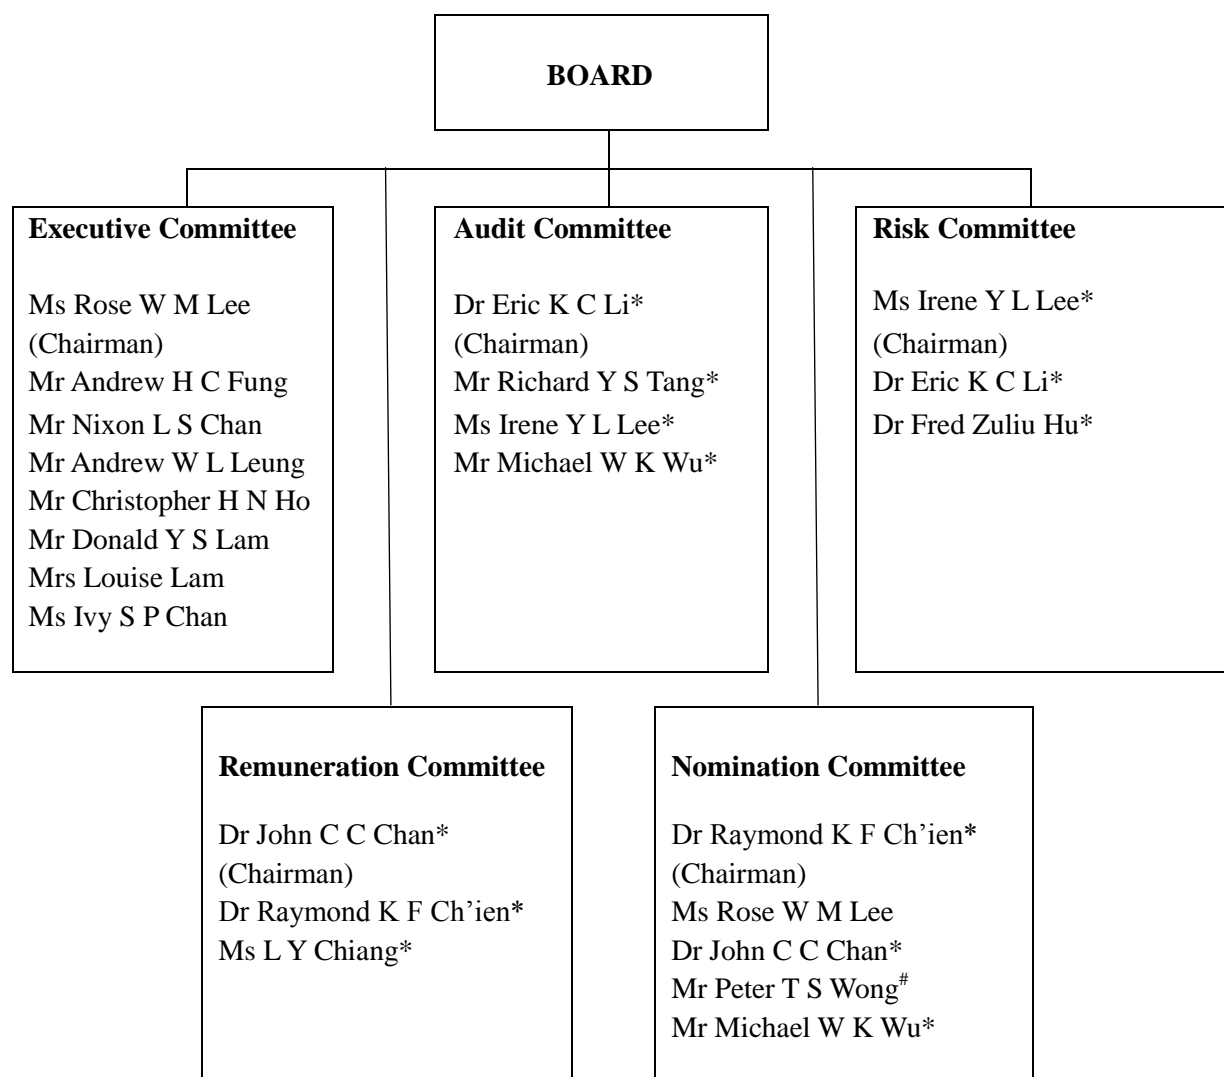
BOARD

Executive Committee

Ms Rose W M Lee (Chairman)
Mr Andrew H C Fung
Mr Nixon L S Chan
Mr Andrew W L Leung
Mr Christopher H N Ho
Mr Donald Y S Lam
Mrs Louise Lam
Ms Ivy S P Chan

Audit Committee

Dr Eric K C Li* (Chairman)
Mr Richard Y S Tang*
Ms Irene Y L Lee*
Mr Michael W K Wu*

Risk Committee

Ms Irene Y L Lee* (Chairman)
Dr Eric K C Li*
Dr Fred Zuliu Hu*

Remuneration Committee

Dr John C C Chan* (Chairman)
Dr Raymond K F Ch'ien*
Ms L Y Chiang*

Nomination Committee

Dr Raymond K F Ch'ien* (Chairman)
Ms Rose W M Lee
Dr John C C Chan*
Mr Peter T S Wong$^{\#}$
Mr Michael W K Wu*